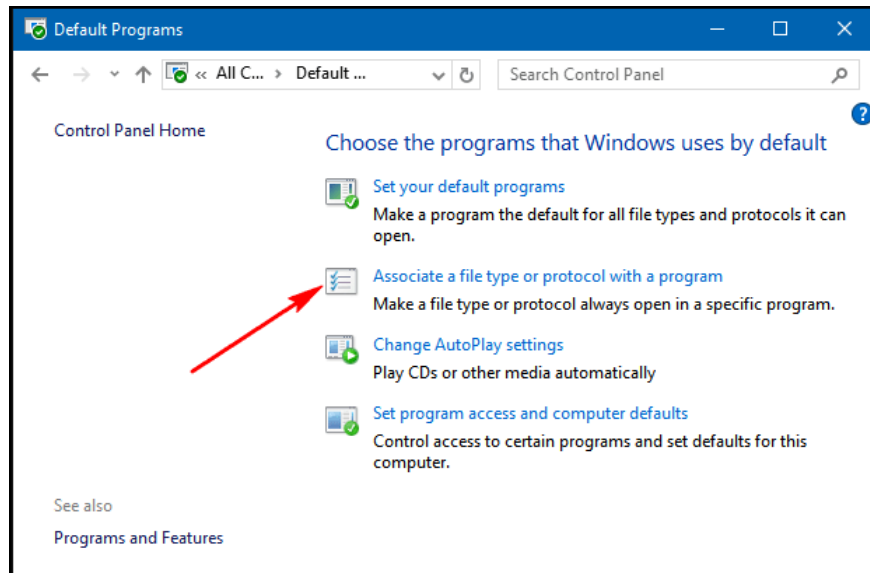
Default Programs

« All C... › Default ...

Search Control Panel

Control Panel Home

Choose the programs that Windows uses by default

Set your default programs
Make a program the default for all file types and protocols it can open.

Associate a file type or protocol with a program
Make a file type or protocol always open in a specific program.

Change AutoPlay settings
Play CDs or other media automatically

Set program access and computer defaults
Control access to certain programs and set defaults for this computer.

See also

Programs and Features